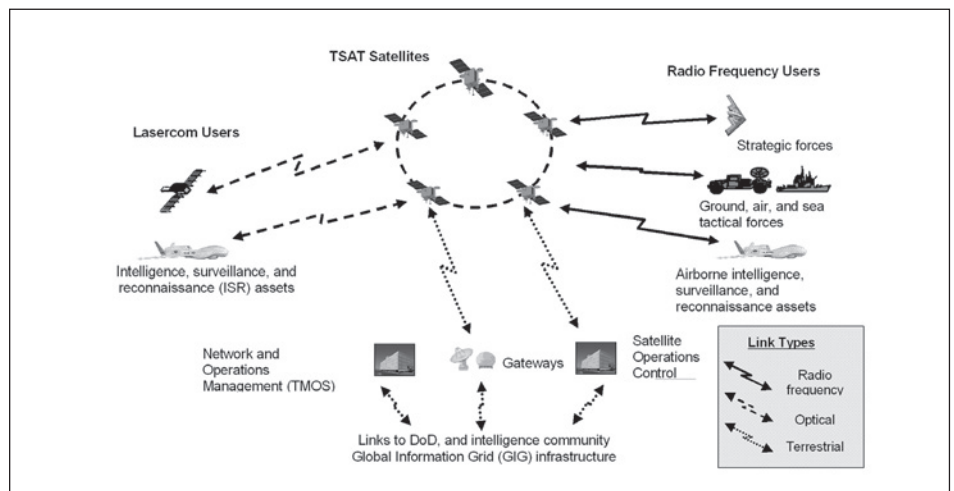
TSAT Satellites

Radio Frequency Users

Lasercom Users

Strategic forces

Ground, air, and sea tactical forces

Intelligence, surveillance, and reconnaissance (ISR) assets

Airborne intelligence, surveillance, and reconnaissance assets

Network and Operations Management (TMOS)

Gateways

Satellite Operations Control

Link Types

Radio frequency

Optical

Terrestrial

Links to DoD, and intelligence community Global Information Grid (GIG) infrastructure